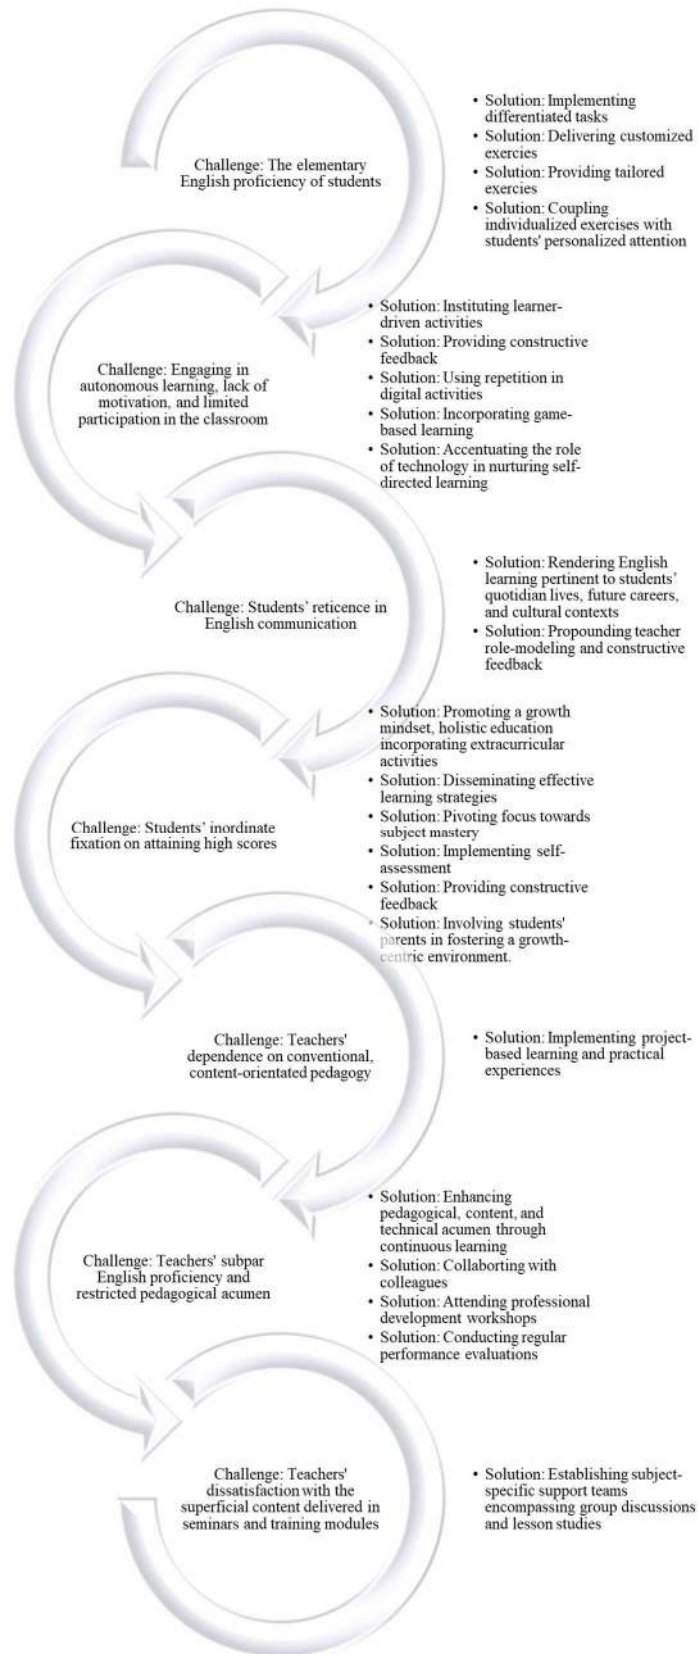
Challenge: The elementary English proficiency of students

• Solution: Implementing differentiated tasks
• Solution: Delivering customized exercies
• Solution: Providing tailored exercies
• Solution: Coupling individualized exercises with students' personalized attention

Challenge: Engaging in autonomous learning, lack of motivation, and limited participation in the classroom

• Solution: Instituting learner-driven activities
• Solution: Providing constructive feedback
• Solution: Using repetition in digital activities
• Solution: Incorporating game-based learning
• Solution: Accentuating the role of technology in nurturing self-directed learning

Challenge: Students' reticence in English communication

• Solution: Rendering English learning pertinent to students' quotidian lives, future careers, and cultural contexts
• Solution: Propounding teacher role-modeling and constructive feedback

Challenge: Students' inordinate fixation on attaining high scores

• Solution: Promoting a growth mindset, holistic education incorporating extracurricular activities
• Solution: Disseminating effective learning strategies
• Solution: Pivoting focus towards subject mastery
• Solution: Implementing self-assessment
• Solution: Providing constructive feedback
• Solution: Involving students' parents in fostering a growth-centric environment.

Challenge: Teachers' dependence on conventional, content-orientated pedagogy

• Solution: Implementing project-based learning and practical experiences

Challenge: Teachers' subpar English proficiency and restricted pedagogical acumen

• Solution: Enhancing pedagogical, content, and technical acumen through continuous learning
• Solution: Collaborting with colleagues
• Solution: Attending professional development workshops
• Solution: Conducting regular performance evaluations

Challenge: Teachers' dissatisfaction with the superficial content delivered in seminars and training modules

• Solution: Establishing subject-specific support teams encompassing group discussions and lesson studies